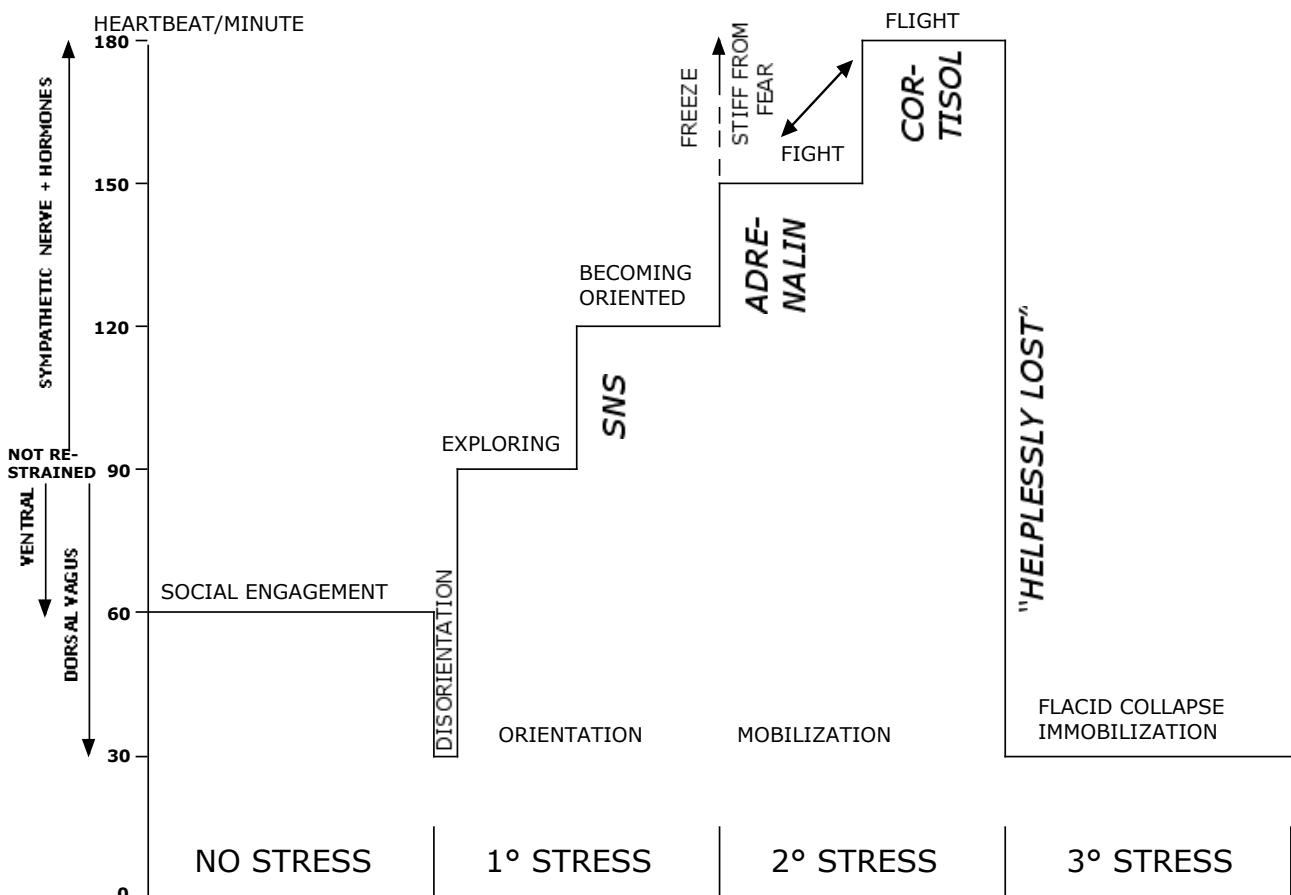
HEARTBEAT/MINUTE

180

150

120

90

60

30

0

SYMPATHETIC NERVE + HORMONES

NOT RE-STRAINED

VENTRAL

DORSAL VAGUS

SOCIAL ENGAGEMENT

DISORIENTATION

EXPLORING

BECOMING ORIENTED

SNS

FREEZE

STIFF FROM FEAR

ADRE-NALIN

FIGHT

FLIGHT

COR-TISOL

"HELPLESSLY LOST"

FLACID COLLAPSE IMMOBILIZATION

ORIENTATION

MOBILIZATION

NO STRESS

1° STRESS

2° STRESS

3° STRESS